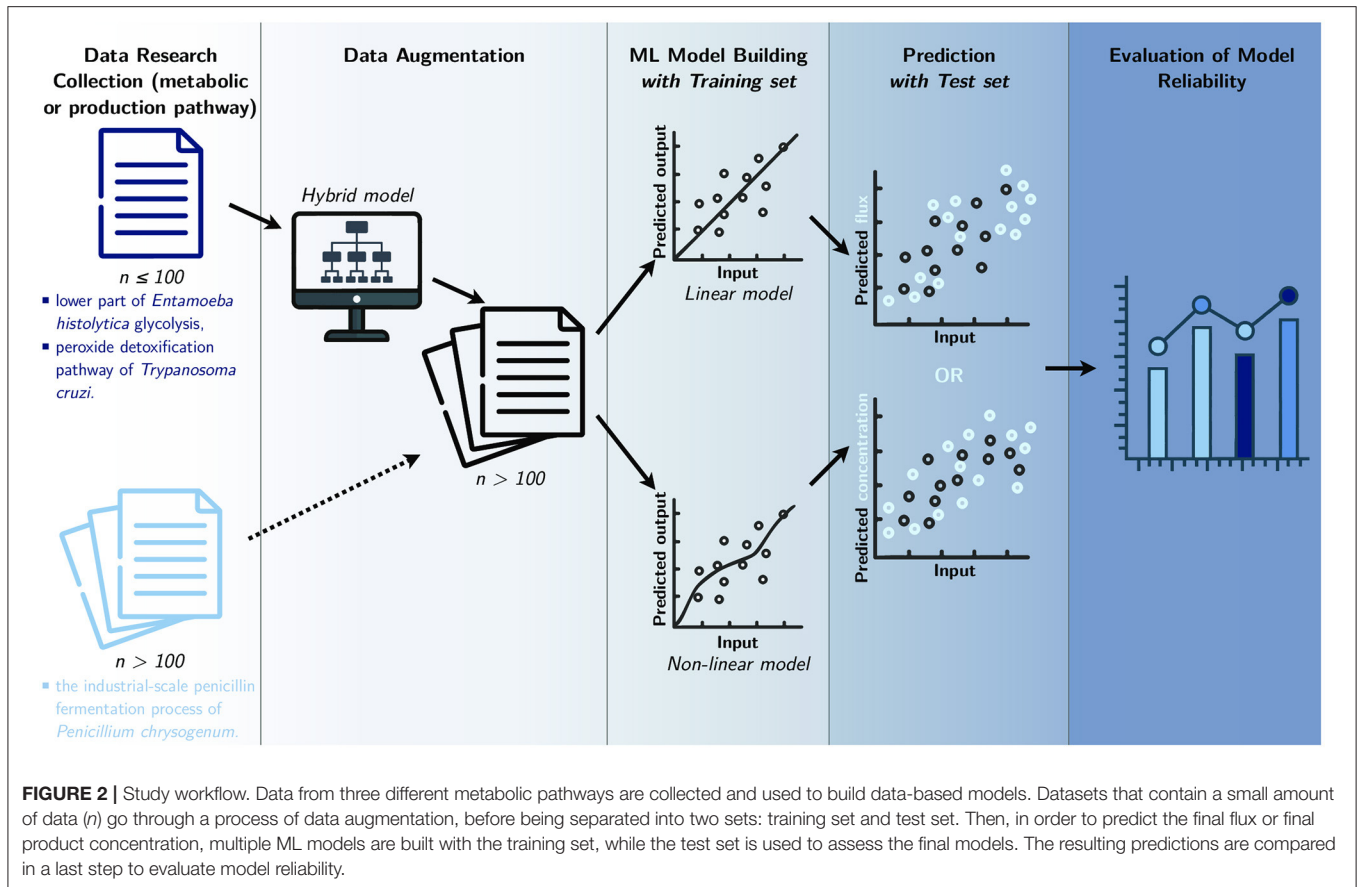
Data Research Collection (metabolic or production pathway)

$n \leq 100$

- lower part of *Entamoeba histolytica* glycolysis,
- peroxide detoxification pathway of *Trypanosoma cruzi*.

$n > 100$

- the industrial-scale penicillin fermentation process of *Penicillium chrysogenum*.

Data Augmentation

Hybrid model

$n > 100$

ML Model Building with Training set

Predicted output

Input

Linear model

Predicted output

Input

Non-linear model

Prediction with Test set

Predicted flux

Input

OR

Predicted concentration

Input

Evaluation of Model Reliability

**FIGURE 2 |** Study workflow. Data from three different metabolic pathways are collected and used to build data-based models. Datasets that contain a small amount of data (*n*) go through a process of data augmentation, before being separated into two sets: training set and test set. Then, in order to predict the final flux or final product concentration, multiple ML models are built with the training set, while the test set is used to assess the final models. The resulting predictions are compared in a last step to evaluate model reliability.